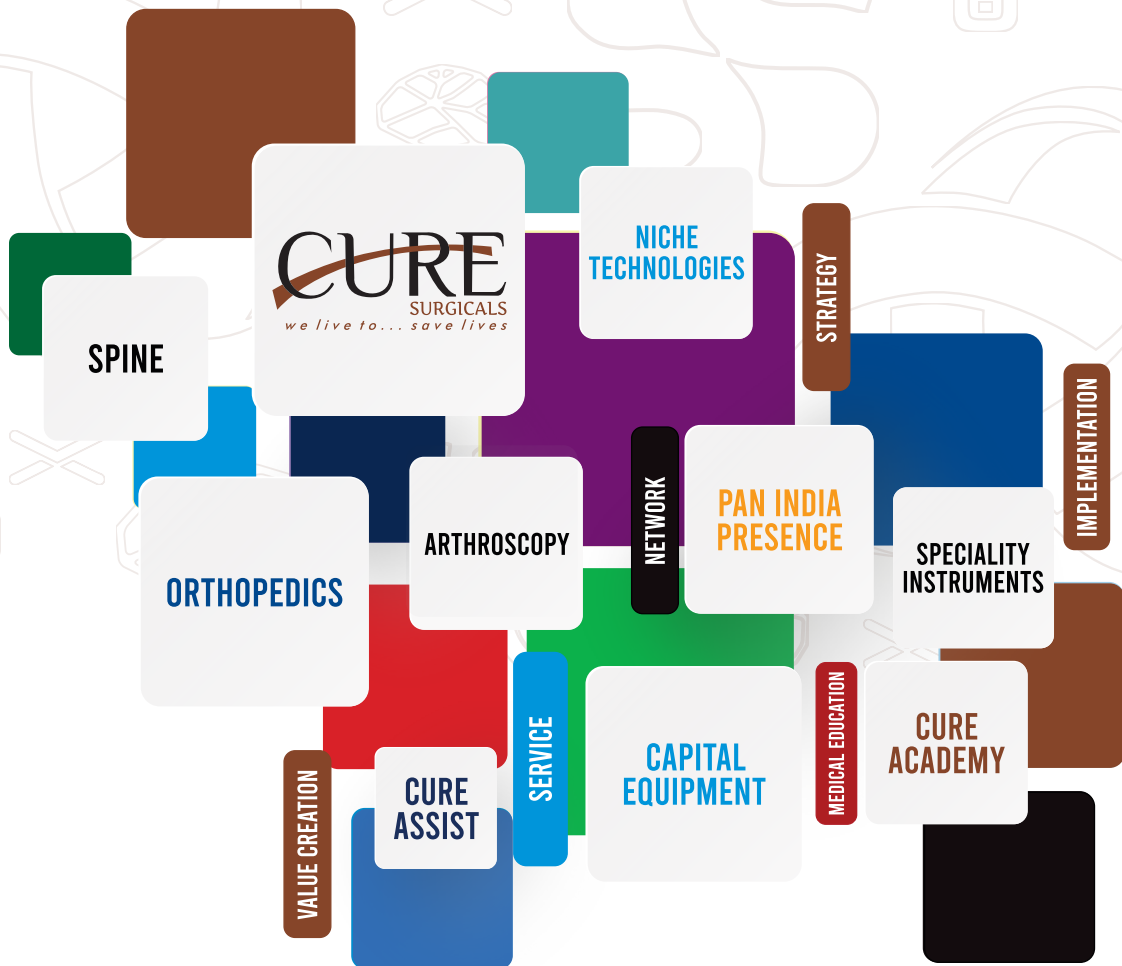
CURE
SURGICALS
we live to... save lives

NICHE TECHNOLOGIES

STRATEGY

SPINE

IMPLEMENTATION

NETWORK

PAN INDIA PRESENCE

ARTHROSCOPY

SPECIALITY INSTRUMENTS

ORTHOPEDICS

MEDICAL EDUCATION

CURE ACADEMY

SERVICE

CAPITAL EQUIPMENT

VALUE CREATION

CURE ASSIST